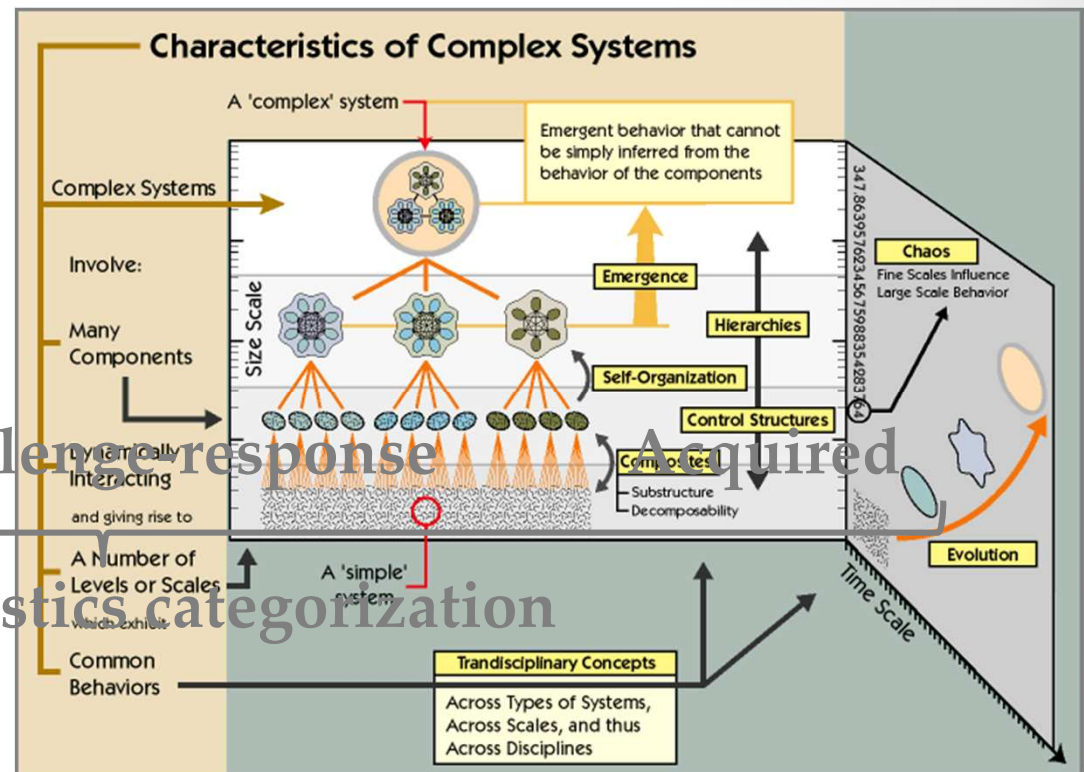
Characteristics of Complex Systems

A 'complex' system

Emergent behavior that cannot be simply inferred from the behavior of the components

Complex Systems

Involve:

Many Components

Dynamically Interacting

and giving rise to

A Number of Levels or Scales

which exhibit

Common Behaviors

Size Scale

Emergence

Hierarchies

Self-Organization

Control Structures

Composites

Substructure

Decomposability

A 'simple' system

347.863957623456759883549837

Chaos

Fine Scales Influence Large Scale Behavior

Evolution

Time Scale

Trandisciplinary Concepts

Across Types of Systems, Across Scales, and thus Across Disciplines

lenge-response

Acquired

stics categorization